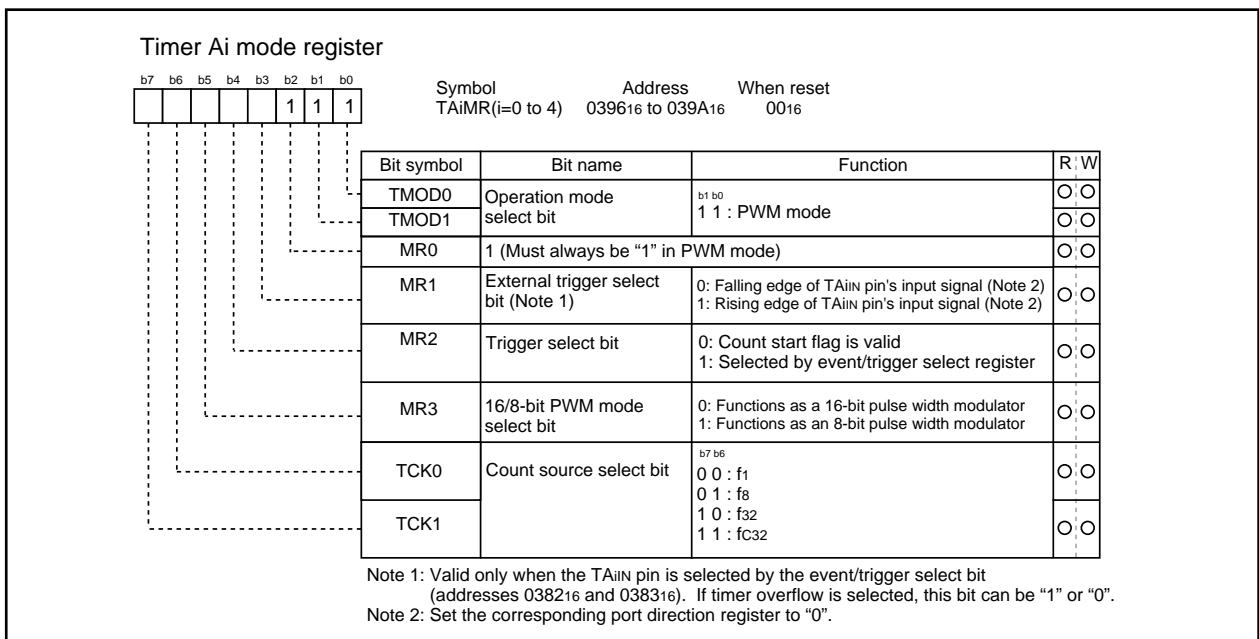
Timer Ai mode register

b7 b6 b5 b4 b3 b2 b1 b0

1 1 1

Symbol TAiMR(i=0 to 4)
Address $0396_{16}$ to $039A_{16}$
When reset $00_{16}$

| Bit symbol | Bit name | Function | R | W |
|---|---|---|---|---|
| TMOD0 | Operation mode select bit | b1 b0<br>1 1 : PWM mode | O | O |
| TMOD1 | | | O | O |
| MR0 | 1 (Must always be "1" in PWM mode) | | O | O |
| MR1 | External trigger select bit (Note 1) | 0: Falling edge of TAiIN pin's input signal (Note 2)<br>1: Rising edge of TAiIN pin's input signal (Note 2) | O | O |
| MR2 | Trigger select bit | 0: Count start flag is valid<br>1: Selected by event/trigger select register | O | O |
| MR3 | 16/8-bit PWM mode select bit | 0: Functions as a 16-bit pulse width modulator<br>1: Functions as an 8-bit pulse width modulator | O | O |
| TCK0 | Count source select bit | b7 b6<br>0 0 : $f_1$<br>0 1 : $f_8$<br>1 0 : $f_{32}$<br>1 1 : $f_{C32}$ | O | O |
| TCK1 | | | O | O |

Note 1: Valid only when the TAiIN pin is selected by the event/trigger select bit (addresses $0382_{16}$ and $0383_{16}$). If timer overflow is selected, this bit can be "1" or "0".
Note 2: Set the corresponding port direction register to "0".